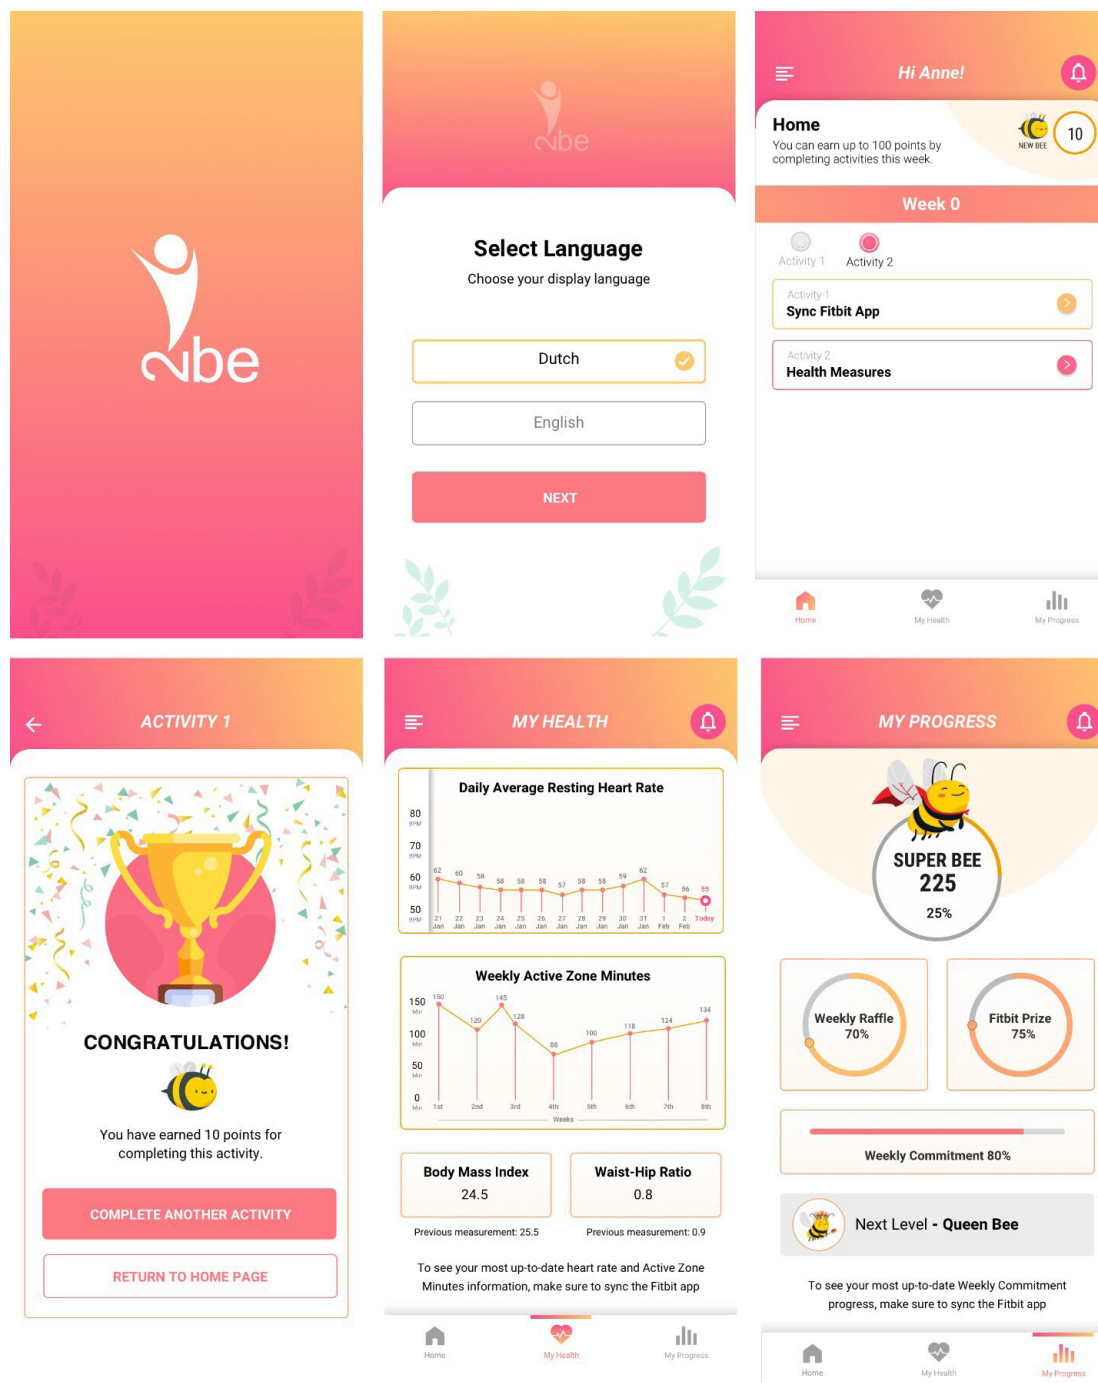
be

be

Select Language

Choose your display language

Dutch

English

NEXT

Hi Anne!

Home

You can earn up to 100 points by completing activities this week.

NEW BEE

10

Week 0

Activity 1

Activity 2

Activity 1
Sync Fitbit App

Activity 2
Health Measures

Home

My Health

My Progress

ACTIVITY 1

CONGRATULATIONS!

You have earned 10 points for completing this activity.

COMPLETE ANOTHER ACTIVITY

RETURN TO HOME PAGE

MY HEALTH

Daily Average Resting Heart Rate

80 BPM
70 BPM
60 BPM
50 BPM

62 60 58 58 58 58 57 58 58 59 62 57 56 55

21 Jan 22 Jan 23 Jan 24 Jan 25 Jan 26 Jan 27 Jan 28 Jan 29 Jan 30 Jan 31 Jan 1 Feb 2 Feb Today

Weekly Active Zone Minutes

150 Min
100 Min
50 Min
0 Min

150 120 145 128 88 100 118 124 134

1st 2nd 3rd 4th 5th 6th 7th 8th

Weeks

Body Mass Index
24.5

Waist-Hip Ratio
0.8

Previous measurement: 25.5

Previous measurement: 0.9

To see your most up-to-date heart rate and Active Zone Minutes information, make sure to sync the Fitbit app

Home

My Health

My Progress

MY PROGRESS

SUPER BEE
225
25%

Weekly Raffle
70%

Fitbit Prize
75%

Weekly Commitment 80%

Next Level - Queen Bee

To see your most up-to-date Weekly Commitment progress, make sure to sync the Fitbit app

Home

My Health

My Progress